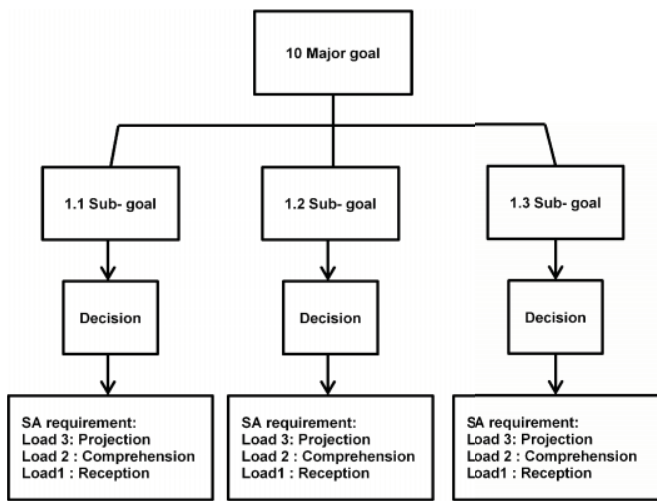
10 Major goal

1.1 Sub- goal

1.2 Sub- goal

1.3 Sub- goal

Decision

Decision

Decision

SA requirement:
Load 3: Projection
Load 2 : Comprehension
Load1 : Reception

SA requirement:
Load 3: Projection
Load 2 : Comprehension
Load1 : Reception

SA requirement:
Load 3: Projection
Load 2 : Comprehension
Load1 : Reception